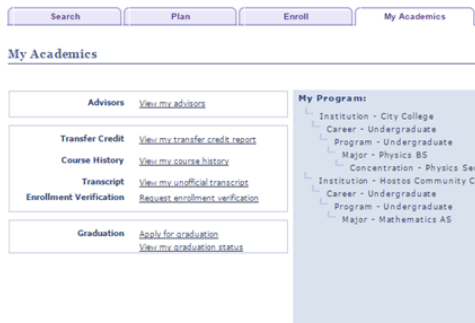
Search | Plan | Enroll | My Academics

My Academics

Advisors View my advisors

Transfer Credit View my transfer credit report
Course History View my course history
Transcript View my unofficial transcript
Enrollment Verification Request enrollment verification

Graduation Apply for graduation
View my graduation status

My Program:
Institution - City College
Career - Undergraduate
Program - Undergraduate
Major - Physics BS
Concentration - Physics Se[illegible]
Institution - Hostos Community C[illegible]
Career - Undergraduate
Program - Undergraduate
Major - Mathematics AS